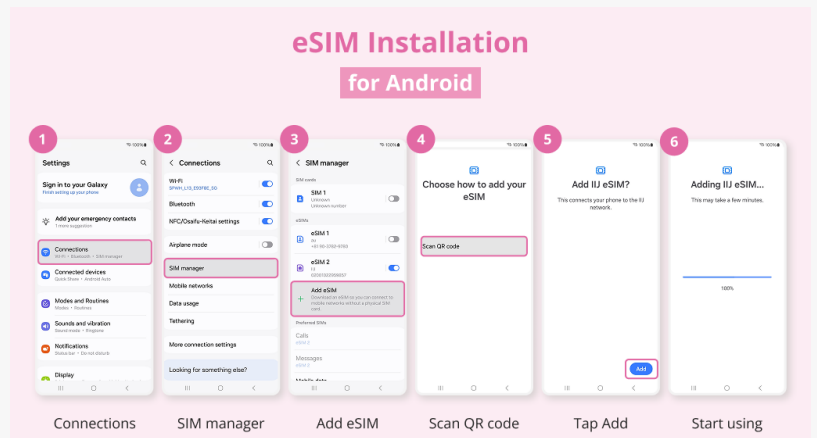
eSIM Installation

for Android

1

100%

Settings

Sign in to your Galaxy
Finish setting up your phone

Add your emergency contacts
1 more suggestion

Connections
Wi-Fi • Bluetooth • SIM manager

Connected devices
Quick Share • Android Auto

Modes and Routines
Modes • Routines

Sounds and vibration
Sound mode • Ringtone

Notifications
Status bar • Do not disturb

Display

2

100%

< Connections

Wi-Fi

Bluetooth

NFC/Osaifu-Keitai settings

Airplane mode

SIM manager

Mobile networks

Data usage

Tethering

More connection settings

Looking for something else?

3

100%

< SIM manager

SIM cards

SIM 1
Unknown
Unknown number

eSIMs

eSIM 1

eSIM 2
IIJ

Add eSIM
Download an eSIM so you can connect to mobile networks without a physical SIM card.

Preferred SIMs

Calls

Messages

Mobile data

4

100%

Choose how to add your eSIM

Scan QR code

5

100%

Add IIJ eSIM?

This connects your phone to the IIJ network.

Add

6

100%

Adding IIJ eSIM...

This may take a few minutes.

100%

Connections

SIM manager

Add eSIM

Scan QR code

Tap Add

Start using